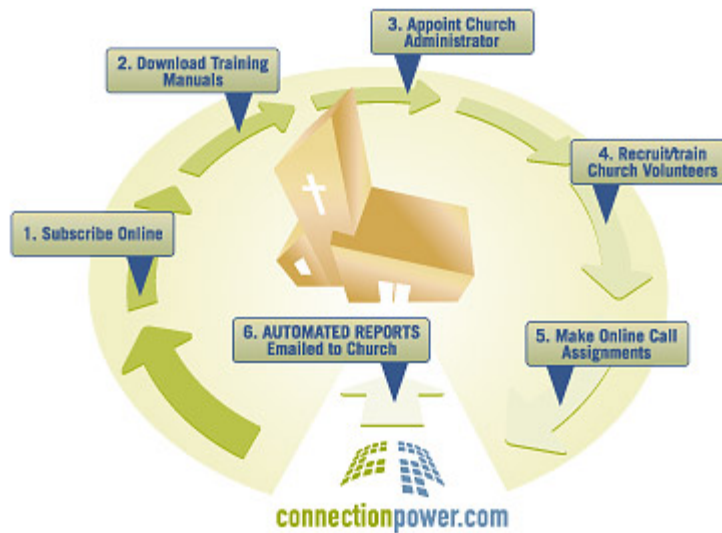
3. Appoint Church Administrator

2. Download Training Manuals

4. Recruit/train Church Volunteers

1. Subscribe Online

5. Make Online Call Assignments

6. AUTOMATED REPORTS Emailed to Church

connectionpower.com